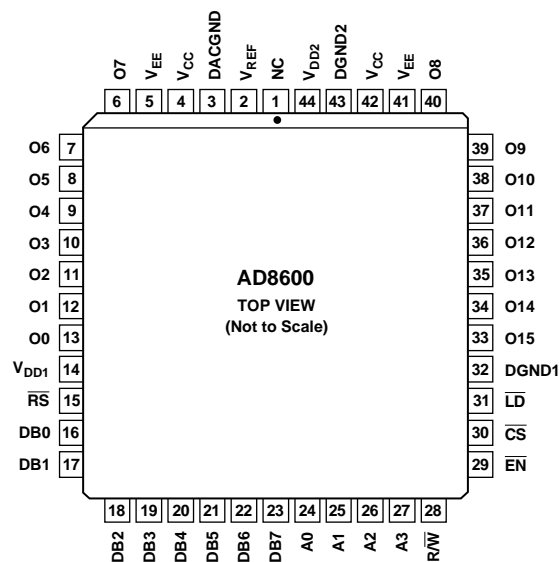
O7 $V_{EE}$ $V_{CC}$ DACGND $V_{REF}$ NC $V_{DD2}$ DGND2 $V_{CC}$ $V_{EE}$ O8

6 5 4 3 2 1 44 43 42 41 40

O6 7
O5 8
O4 9
O3 10
O2 11
O1 12
O0 13
$V_{DD1}$ 14
$\overline{RS}$ 15
DB0 16
DB1 17

AD8600
TOP VIEW
(Not to Scale)

39 O9
38 O10
37 O11
36 O12
35 O13
34 O14
33 O15
32 DGND1
31 $\overline{LD}$
30 $\overline{CS}$
29 $\overline{EN}$

18 19 20 21 22 23 24 25 26 27 28

DB2 DB3 DB4 DB5 DB6 DB7 A0 A1 A2 A3 $R/\overline{W}$